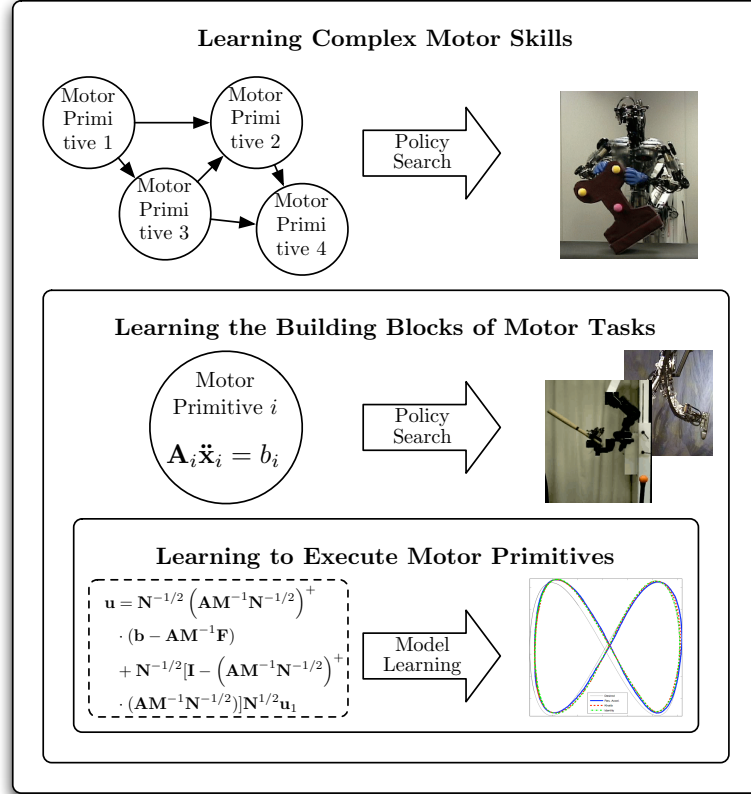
Learning Complex Motor Skills

Motor Primi tive 1

Motor Primi tive 2

Motor Primi tive 3

Motor Primi tive 4

Policy Search

Learning the Building Blocks of Motor Tasks

Motor Primitive $i$

$\mathbf{A}_i\ddot{\mathbf{x}}_i = b_i$

Policy Search

Learning to Execute Motor Primitives

$\mathbf{u} = \mathbf{N}^{-1/2}\left(\mathbf{A}\mathbf{M}^{-1}\mathbf{N}^{-1/2}\right)^{+}$
$\cdot(\mathbf{b} - \mathbf{A}\mathbf{M}^{-1}\mathbf{F})$
$+\mathbf{N}^{-1/2}[\mathbf{I} - \left(\mathbf{A}\mathbf{M}^{-1}\mathbf{N}^{-1/2}\right)^{+}$
$\cdot(\mathbf{A}\mathbf{M}^{-1}\mathbf{N}^{-1/2})]\mathbf{N}^{1/2}\mathbf{u}_1$

Model Learning

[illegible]